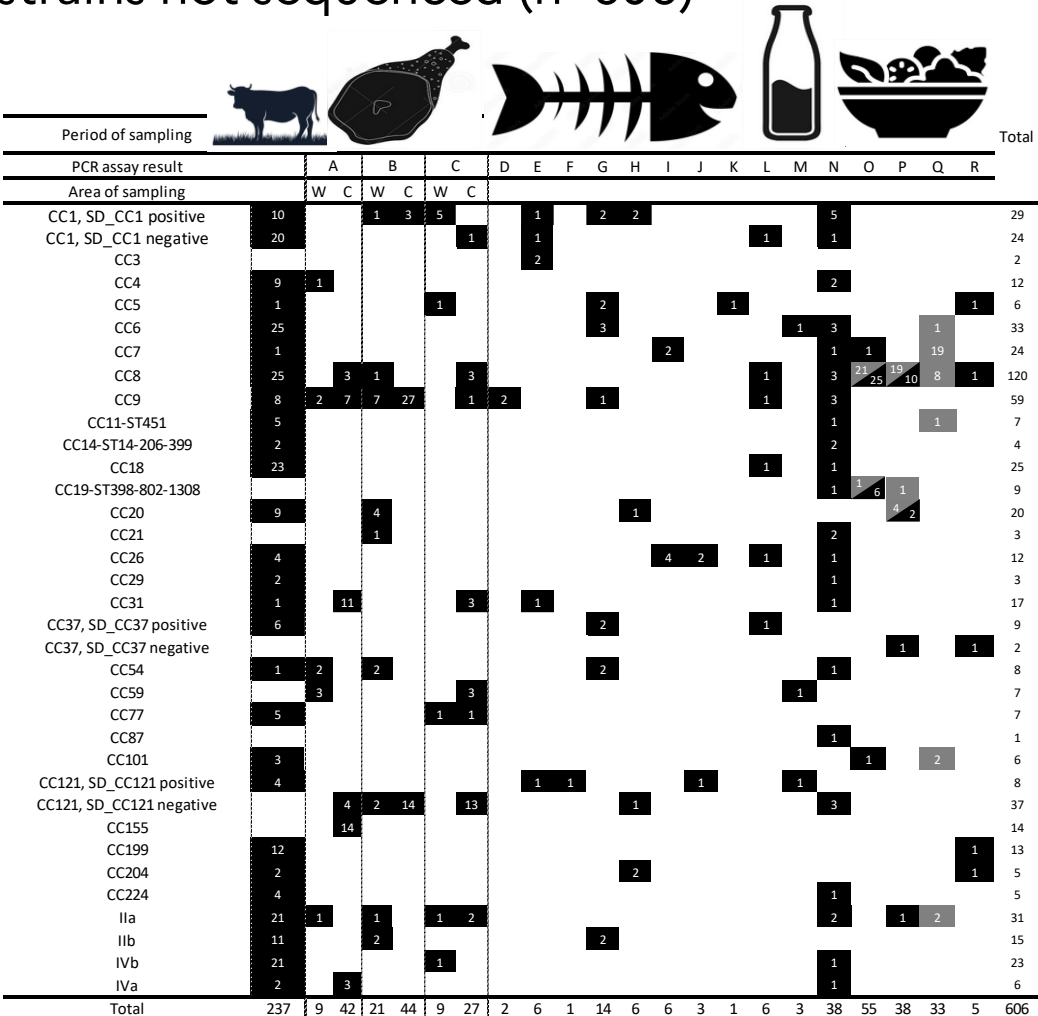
strains not sequenced (n=606)

| Period of sampling | | | | | | | | | | | | | | | | | | | | | | | | Total |
|---|---|---|---|---|---|---|---|---|---|---|---|---|---|---|---|---|---|---|---|---|---|---|---|---|
| PCR assay result | | A | | B | | C | | D | E | F | G | H | I | J | K | L | M | N | O | P | Q | R | | |
| Area of sampling | | W | C | W | C | W | C | | | | | | | | | | | | | | | | | |
| CC1, SD_CC1 positive | 10 | | | 1 | 3 | 5 | | | 1 | | 2 | 2 | | | | | | 5 | | | | | | 29 |
| CC1, SD_CC1 negative | 20 | | | | | | 1 | | 1 | | | | | | | 1 | | 1 | | | | | | 24 |
| CC3 | | | | | | | | | 2 | | | | | | | | | | | | | | | 2 |
| CC4 | 9 | 1 | | | | | | | | | | | | | | | | 2 | | | | | | 12 |
| CC5 | 1 | | | | | 1 | | | | | 2 | | | | 1 | | | | | | | 1 | | 6 |
| CC6 | 25 | | | | | | | | | | 3 | | | | | | 1 | 3 | | | 1 | | | 33 |
| CC7 | 1 | | | | | | | | | | | | 2 | | | | | 1 | 1 | | 19 | | | 24 |
| CC8 | 25 | | 3 | 1 | | | 3 | | | | | | | | | 1 | | 3 | 21 25 | 19 10 | 8 | 1 | | 120 |
| CC9 | 8 | 2 | 7 | 7 | 27 | | 1 | 2 | | | 1 | | | | | 1 | | 3 | | | | | | 59 |
| CC11-ST451 | 5 | | | | | | | | | | | | | | | | | 1 | | | 1 | | | 7 |
| CC14-ST14-206-399 | 2 | | | | | | | | | | | | | | | | | 2 | | | | | | 4 |
| CC18 | 23 | | | | | | | | | | | | | | | 1 | | 1 | | | | | | 25 |
| CC19-ST398-802-1308 | | | | | | | | | | | | | | | | | | 1 | 1 6 | 1 | | | | 9 |
| CC20 | 9 | | | 4 | | | | | | | | 1 | | | | | | | | 4 2 | | | | 20 |
| CC21 | | | | 1 | | | | | | | | | | | | | | 2 | | | | | | 3 |
| CC26 | 4 | | | | | | | | | | | | 4 | 2 | | 1 | | 1 | | | | | | 12 |
| CC29 | 2 | | | | | | | | | | | | | | | | | 1 | | | | | | 3 |
| CC31 | 1 | | 11 | | | | 3 | | 1 | | | | | | | | | 1 | | | | | | 17 |
| CC37, SD_CC37 positive | 6 | | | | | | | | | | 2 | | | | | 1 | | | | | | | | 9 |
| CC37, SD_CC37 negative | | | | | | | | | | | | | | | | | | | | 1 | | 1 | | 2 |
| CC54 | 1 | 2 | | 2 | | | | | | | 2 | | | | | | | 1 | | | | | | 8 |
| CC59 | | 3 | | | | | 3 | | | | | | | | | | 1 | | | | | | | 7 |
| CC77 | 5 | | | | | 1 | 1 | | | | | | | | | | | | | | | | | 7 |
| CC87 | | | | | | | | | | | | | | | | | | 1 | | | | | | 1 |
| CC101 | 3 | | | | | | | | | | | | | | | | | | 1 | | 2 | | | 6 |
| CC121, SD_CC121 positive | 4 | | | | | | | | 1 | 1 | | | | 1 | | | 1 | | | | | | | 8 |
| CC121, SD_CC121 negative | | | 4 | 2 | 14 | | 13 | | | | | 1 | | | | | | 3 | | | | | | 37 |
| CC155 | | | 14 | | | | | | | | | | | | | | | | | | | | | 14 |
| CC199 | 12 | | | | | | | | | | | | | | | | | | | | | 1 | | 13 |
| CC204 | 2 | | | | | | | | | | | 2 | | | | | | | | | | 1 | | 5 |
| CC224 | 4 | | | | | | | | | | | | | | | | | 1 | | | | | | 5 |
| IIa | 21 | 1 | | 1 | | 1 | 2 | | | | | | | | | | | 2 | | 1 | 2 | | | 31 |
| IIb | 11 | | | 2 | | | | | | | 2 | | | | | | | | | | | | | 15 |
| IVb | 21 | | | | | 1 | | | | | | | | | | | | 1 | | | | | | 23 |
| IVa | 2 | | 3 | | | | | | | | | | | | | | | 1 | | | | | | 6 |
| Total | 237 | 9 | 42 | 21 | 44 | 9 | 27 | 2 | 6 | 1 | 14 | 6 | 6 | 3 | 1 | 6 | 3 | 38 | 55 | 38 | 33 | 5 | | 606 |